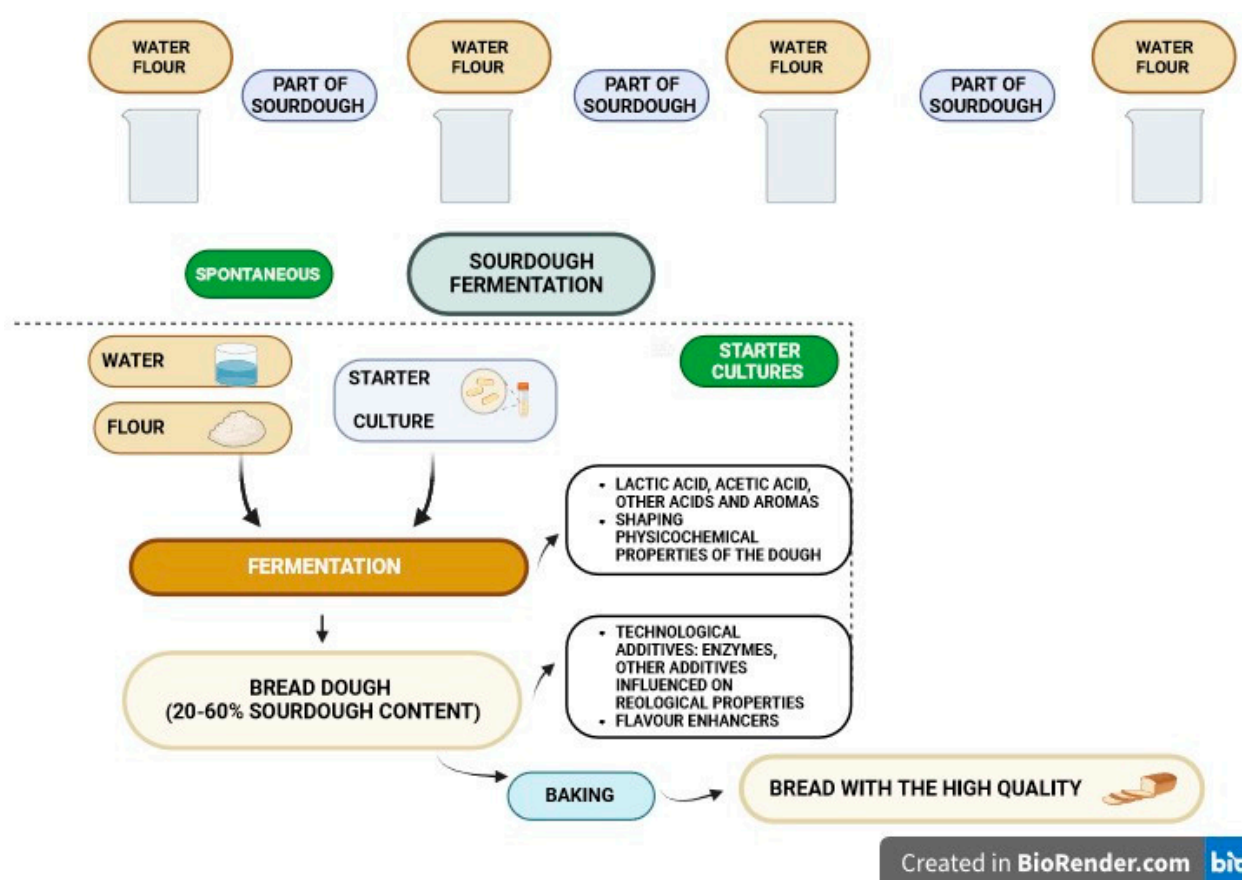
WATER
FLOUR

PART OF
SOURDOUGH

WATER
FLOUR

PART OF
SOURDOUGH

WATER
FLOUR

PART OF
SOURDOUGH

WATER
FLOUR

SPONTANEOUS

SOURDOUGH
FERMENTATION

WATER

FLOUR

STARTER
CULTURE

STARTER
CULTURES

FERMENTATION

- LACTIC ACID, ACETIC ACID, OTHER ACIDS AND AROMAS
- SHAPING PHYSICOCHEMICAL PROPERTIES OF THE DOUGH

BREAD DOUGH
(20-60% SOURDOUGH CONTENT)

- TECHNOLOGICAL ADDITIVES: ENZYMES, OTHER ADDITIVES INFLUENCED ON REOLOGICAL PROPERTIES
- FLAVOUR ENHANCERS

BAKING

BREAD WITH THE HIGH QUALITY

Created in BioRender.com bio